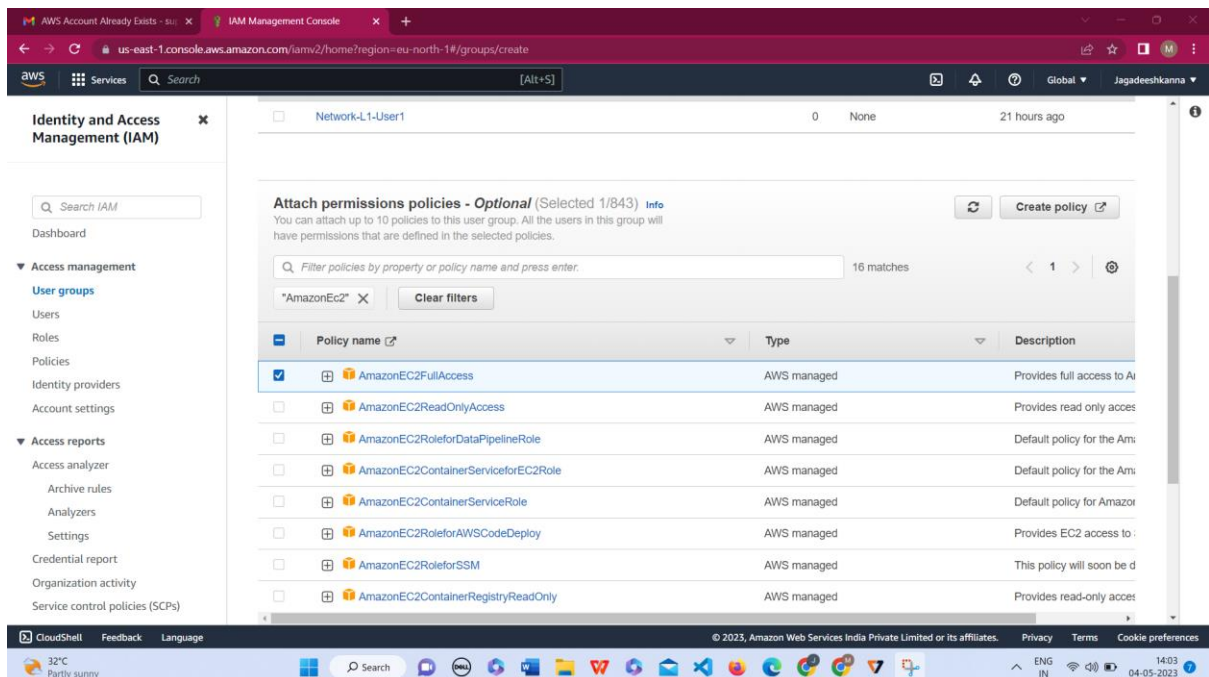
AWS Account Already Exists - sup ×
IAM Management Console ×
+

us-east-1.console.aws.amazon.com/iamv2/home?region=eu-north-1#/groups/create

aws Services Search [Alt+S] Global ▼ Jagadeeshkanna ▼

Identity and Access Management (IAM) ×

Search IAM
Dashboard

▼ Access management
User groups
Users
Roles
Policies
Identity providers
Account settings

▼ Access reports
Access analyzer
Archive rules
Analyzers
Settings
Credential report
Organization activity
Service control policies (SCPs)

Network-L1-User1 0 None 21 hours ago

Attach permissions policies - Optional (Selected 1/843) Info
You can attach up to 10 policies to this user group. All the users in this group will have permissions that are defined in the selected policies.

Create policy

Filter policies by property or policy name and press enter.
16 matches
1

"AmazonEc2" ×
Clear filters

| Policy name | Type | Description |
|---|---|---|
| AmazonEC2FullAccess | AWS managed | Provides full access to A |
| AmazonEC2ReadOnlyAccess | AWS managed | Provides read only acces |
| AmazonEC2RoleforDataPipelineRole | AWS managed | Default policy for the Am |
| AmazonEC2ContainerServiceforEC2Role | AWS managed | Default policy for the Am |
| AmazonEC2ContainerServiceRole | AWS managed | Default policy for Amazo |
| AmazonEC2RoleforAWSCodeDeploy | AWS managed | Provides EC2 access to |
| AmazonEC2RoleforSSM | AWS managed | This policy will soon be d |
| AmazonEC2ContainerRegistryReadOnly | AWS managed | Provides read-only acces |

CloudShell Feedback Language
© 2023, Amazon Web Services India Private Limited or its affiliates. Privacy Terms Cookie preferences

32°C
Partly sunny
Search
ENG IN
14:03
04-05-2023